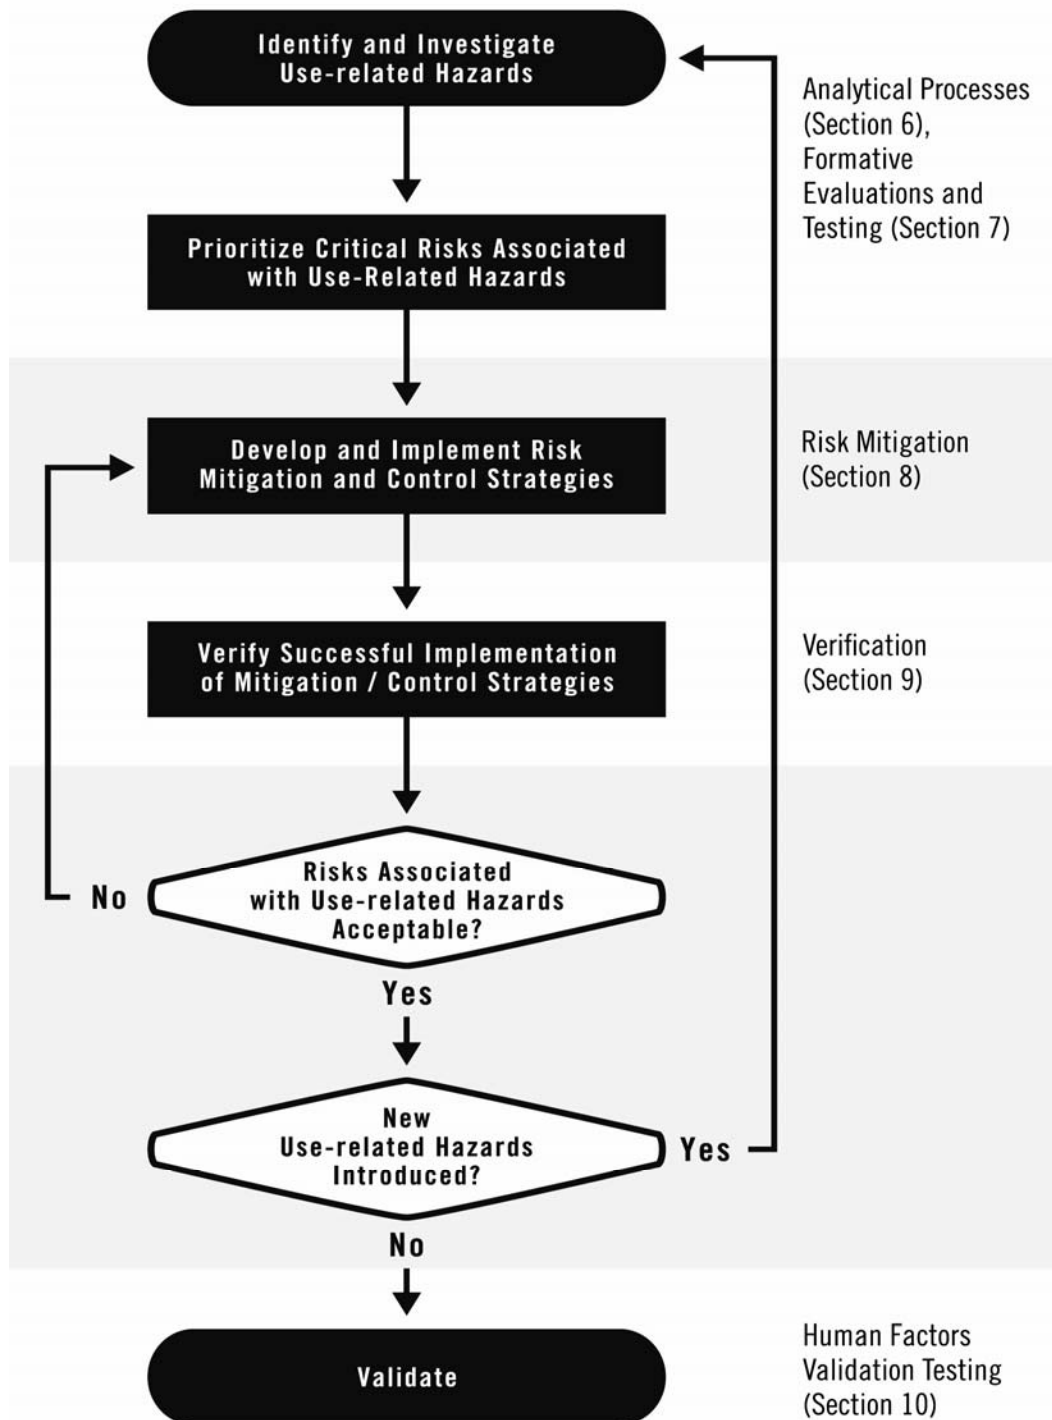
Identify and Investigate Use-related Hazards

Analytical Processes (Section 6), Formative Evaluations and Testing (Section 7)

Prioritize Critical Risks Associated with Use-Related Hazards

Develop and Implement Risk Mitigation and Control Strategies

Risk Mitigation (Section 8)

Verify Successful Implementation of Mitigation / Control Strategies

Verification (Section 9)

No

Risks Associated with Use-related Hazards Acceptable?

Yes

New Use-related Hazards Introduced?

Yes

No

Validate

Human Factors Validation Testing (Section 10)